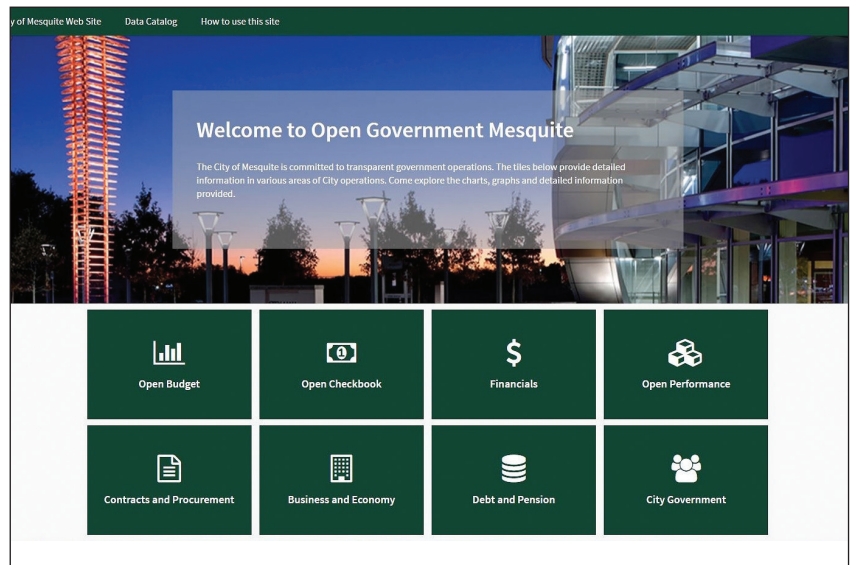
y of Mesquite Web Site Data Catalog How to use this site

Welcome to Open Government Mesquite

The City of Mesquite is committed to transparent government operations. The tiles below provide detailed information in various areas of City operations. Come explore the charts, graphs and detailed information provided.

Open Budget

Open Checkbook

$

Financials

Open Performance

Contracts and Procurement

Business and Economy

Debt and Pension

City Government